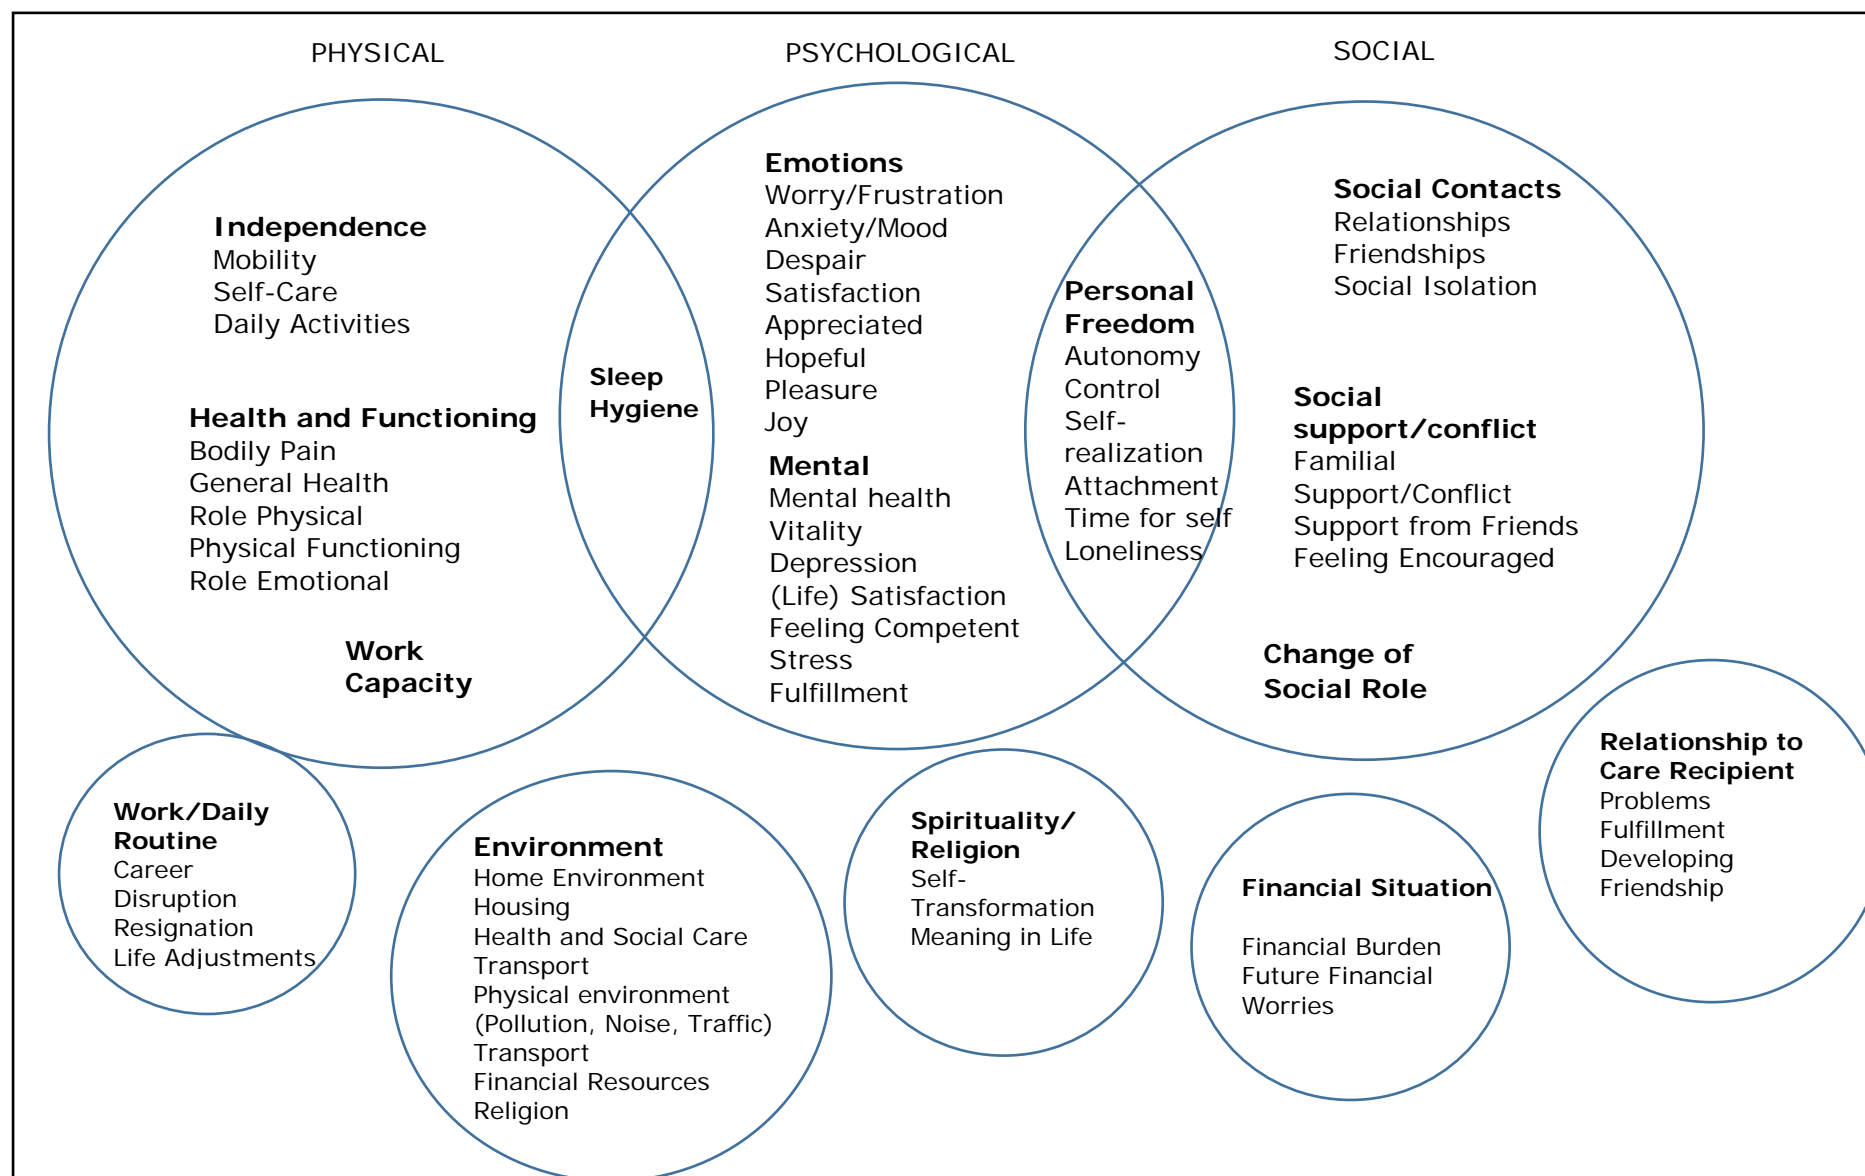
PHYSICAL

PSYCHOLOGICAL

SOCIAL

Independence
Mobility
Self-Care
Daily Activities

Health and Functioning
Bodily Pain
General Health
Role Physical
Physical Functioning
Role Emotional

Work Capacity

Sleep Hygiene

Emotions
Worry/Frustration
Anxiety/Mood
Despair
Satisfaction
Appreciated
Hopeful
Pleasure
Joy

Mental
Mental health
Vitality
Depression
(Life) Satisfaction
Feeling Competent
Stress
Fulfillment

Personal Freedom
Autonomy
Control
Self-realization
Attachment
Time for self
Loneliness

Social Contacts
Relationships
Friendships
Social Isolation

Social support/conflict
Familial
Support/Conflict
Support from Friends
Feeling Encouraged

Change of Social Role

Work/Daily Routine
Career
Disruption
Resignation
Life Adjustments

Environment
Home Environment
Housing
Health and Social Care
Transport
Physical environment
(Pollution, Noise, Traffic)
Transport
Financial Resources
Religion

Spirituality/ Religion
Self-Transformation
Meaning in Life

Financial Situation

Financial Burden
Future Financial Worries

Relationship to Care Recipient
Problems
Fulfillment
Developing
Friendship